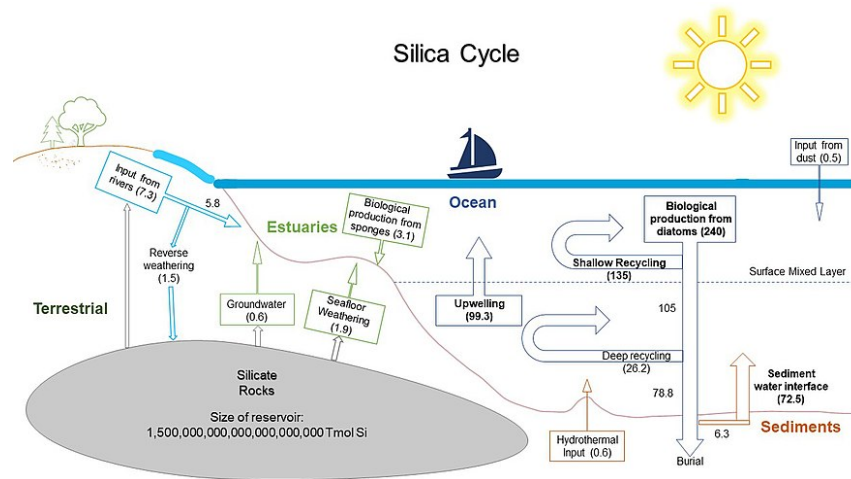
Silica Cycle

Input from rivers (7.3)

5.8

Reverse weathering (1.5)

Estuaries

Biological production from sponges (3.1)

Ocean

Input from dust (0.5)

Biological production from diatoms (240)

Shallow Recycling (135)

Surface Mixed Layer

Terrestrial

Groundwater (0.6)

Seafloor Weathering (1.9)

Upwelling (99.3)

105

Deep recycling (26.2)

Silicate Rocks

Size of reservoir: 1,500,000,000,000,000,000,000 Tmol Si

78.8

Sediment water interface (72.5)

Hydrothermal Input (0.6)

6.3

Sediments

Burial